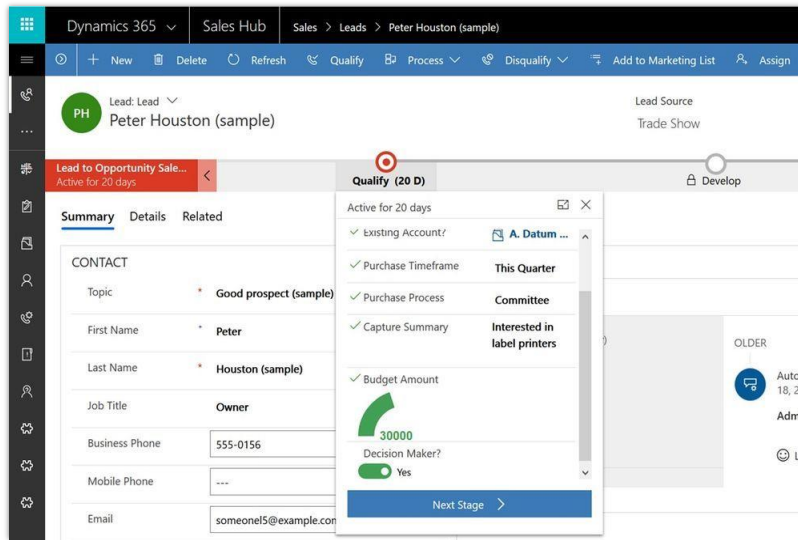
Dynamics 365 ∨ Sales Hub Sales > Leads > Peter Houston (sample)

+ New Delete Refresh Qualify Process ∨ Disqualify ∨ Add to Marketing List Assign

PH Lead: Lead ∨
Peter Houston (sample)

Lead Source
Trade Show

Lead to Opportunity Sale...
Active for 20 days

Qualify (20 D)

Develop

Summary Details Related

CONTACT

Topic * Good prospect (sample)

First Name * Peter

Last Name * Houston (sample)

Job Title Owner

Business Phone 555-0156

Mobile Phone ---

Email someone15@example.com

Active for 20 days

✓ Existing Account? A. Datum ...

✓ Purchase Timeframe This Quarter

✓ Purchase Process Committee

✓ Capture Summary Interested in label printers

✓ Budget Amount

30000

Decision Maker?
Yes

Next Stage >

OLDER

Auto
18, 2

Adm